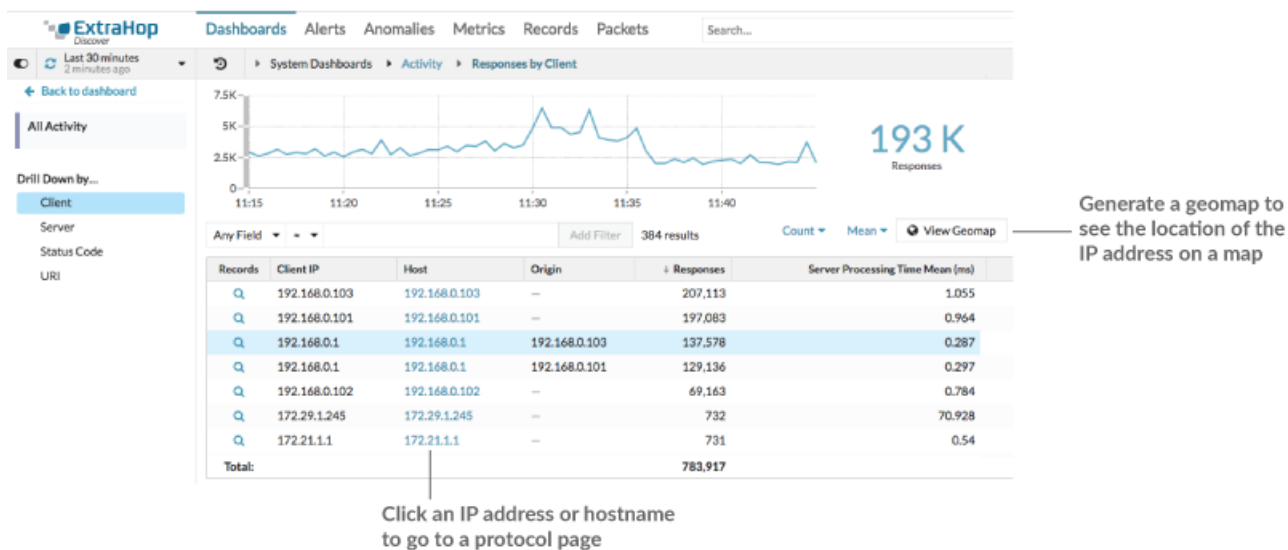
ExtraHop Discover

Dashboards Alerts Anomalies Metrics Records Packets Search...

Last 30 minutes
2 minutes ago

System Dashboards ▸ Activity ▸ Responses by Client

← Back to dashboard

All Activity

Drill Down by...
Client
Server
Status Code
URI

7.5K
5K
2.5K
0
11:15 11:20 11:25 11:30 11:35 11:40

193 K
Responses

Any Field = Add Filter 384 results Count Mean View Geomap

Generate a geomap to see the location of the IP address on a map

| Records | Client IP | Host | Origin | ↓ Responses | Server Processing Time Mean (ms) |
|---|---|---|---|---|---|
| | 192.168.0.103 | 192.168.0.103 | — | 207,113 | 1.055 |
| | 192.168.0.101 | 192.168.0.101 | — | 197,083 | 0.964 |
| | 192.168.0.1 | 192.168.0.1 | 192.168.0.103 | 137,578 | 0.287 |
| | 192.168.0.1 | 192.168.0.1 | 192.168.0.101 | 129,136 | 0.297 |
| | 192.168.0.102 | 192.168.0.102 | — | 69,163 | 0.784 |
| | 172.29.1.245 | 172.29.1.245 | — | 732 | 70.928 |
| | 172.21.1.1 | 172.21.1.1 | — | 731 | 0.54 |
| Total: | | | | 783,917 | |

Click an IP address or hostname to go to a protocol page